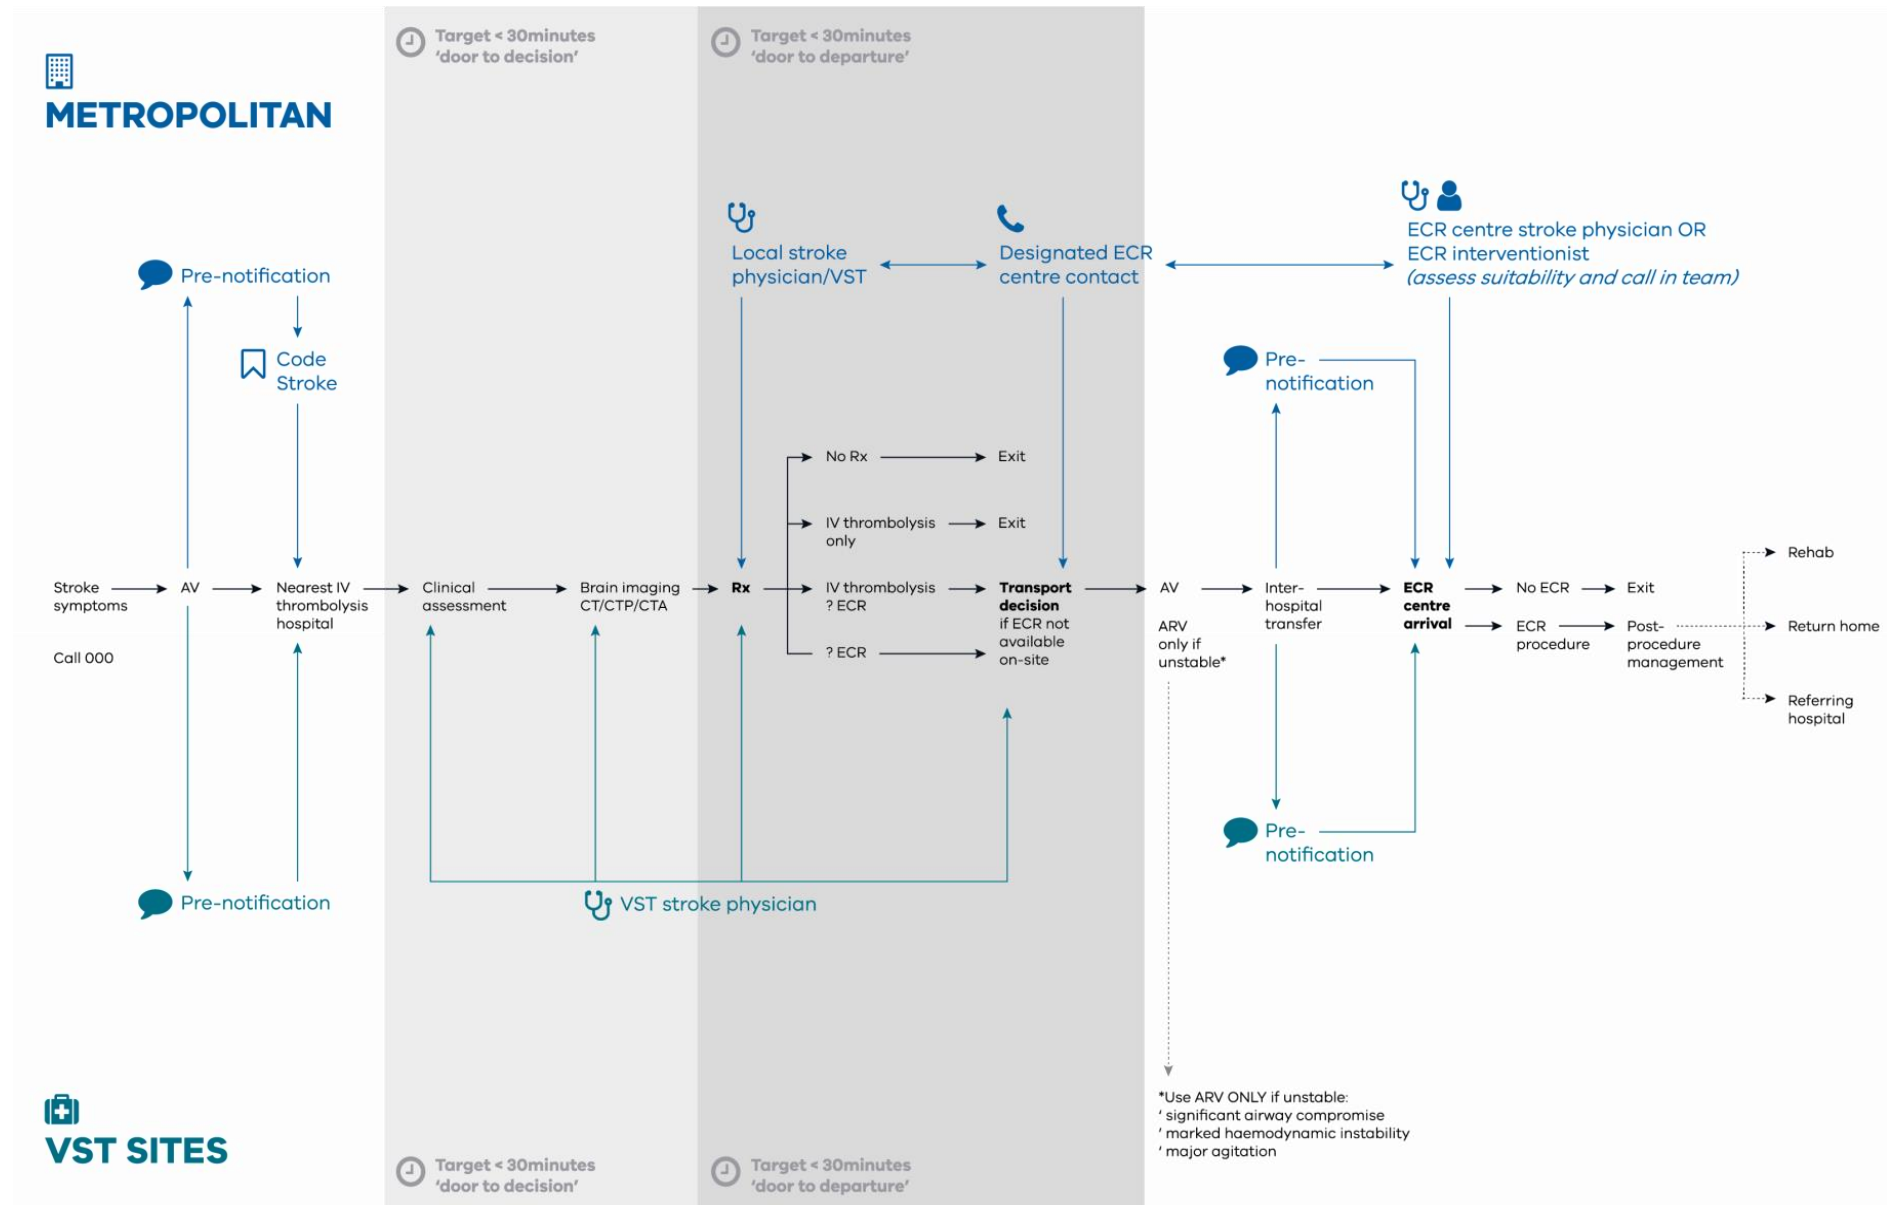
Target < 30minutes
'door to decision'

Target < 30minutes
'door to departure'

METROPOLITAN

Local stroke physician/VST

Designated ECR centre contact

ECR centre stroke physician OR ECR interventionist
(assess suitability and call in team)

Pre-notification

Code Stroke

Pre-notification

No Rx → Exit

IV thrombolysis only → Exit

Stroke symptoms → AV → Nearest IV thrombolysis hospital → Clinical assessment → Brain imaging CT/CTP/CTA → Rx → IV thrombolysis ? ECR → Transport decision if ECR not available on-site → AV → Inter-hospital transfer → ECR centre arrival → No ECR → Exit

? ECR

Call 000

ARV only if unstable*

ECR procedure → Post-procedure management

Rehab

Return home

Referring hospital

Pre-notification

Pre-notification

VST stroke physician

*Use ARV ONLY if unstable:
' significant airway compromise
' marked haemodynamic instability
' major agitation

VST SITES

Target < 30minutes
'door to decision'

Target < 30minutes
'door to departure'